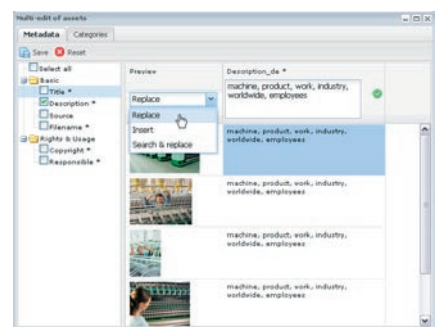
Multi-edit of assets

Metadata | Categories

Save | Reset

Select all
Basic
Title *
Description *
Source
Filename *
Rights & Usage
Copyright *
Responsible *

| Preview | Description_de * |
|---|---|
| Replace<br>Replace<br>Insert<br>Search & replace | machine, product, work, industry, worldwide, employees |
| | machine, product, work, industry, worldwide, employees |
| | machine, product, work, industry, worldwide, employees |
| | machine, product, work, industry, worldwide, employees |
| | machine, product, work, industry, worldwide, employees |